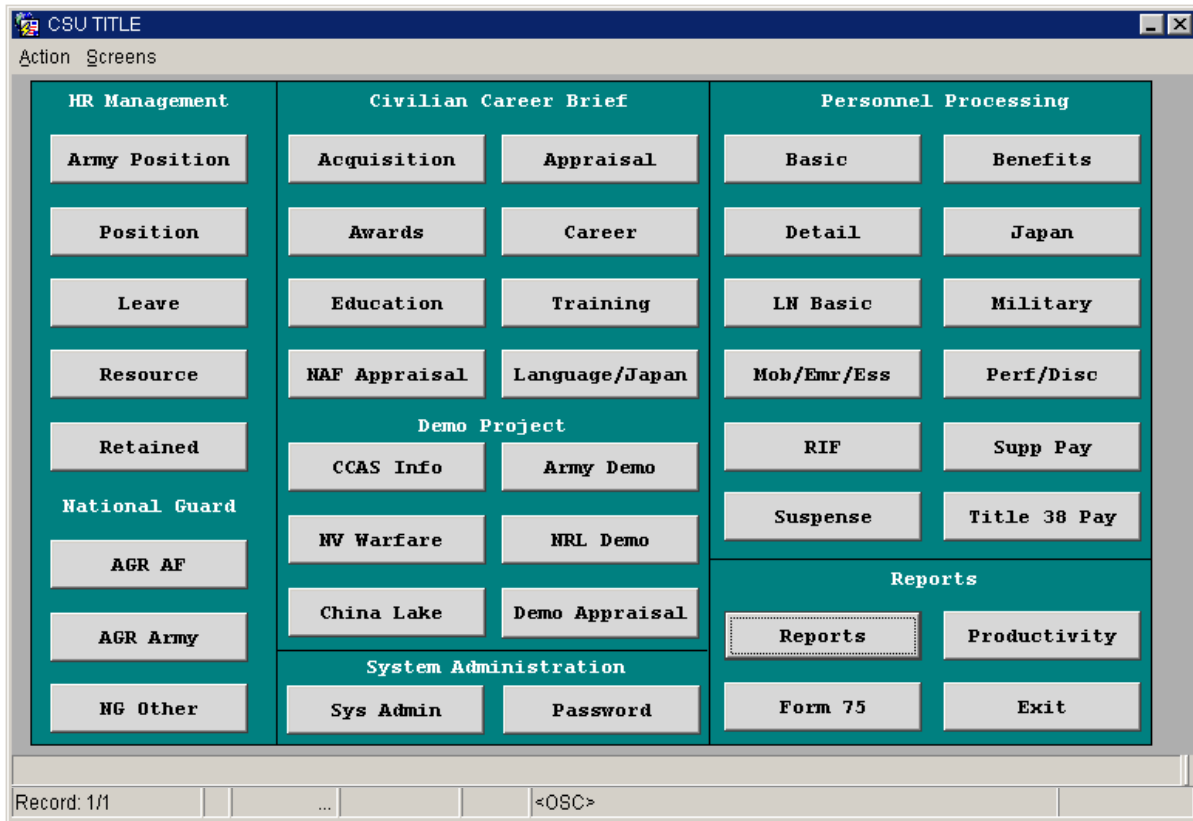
CSU TITLE

Action Screens

HR Management

Army Position

Position

Leave

Resource

Retained

National Guard

AGR AF

AGR Army

NG Other

Civilian Career Brief

Acquisition

Appraisal

Awards

Career

Education

Training

NAF Appraisal

Language/Japan

Demo Project

CCAS Info

Army Demo

NV Warfare

NRL Demo

China Lake

Demo Appraisal

System Administration

Sys Admin

Password

Personnel Processing

Basic

Benefits

Detail

Japan

LN Basic

Military

Mob/Emr/Ess

Perf/Disc

RIF

Supp Pay

Suspense

Title 38 Pay

Reports

Reports

Productivity

Form 75

Exit

Record: 1/1 ... <OSC>